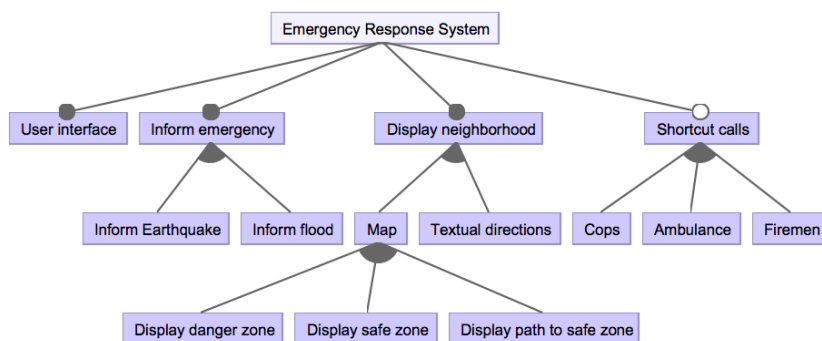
Emergency Response System

User interface

Inform emergency

Display neighborhood

Shortcut calls

Inform Earthquake

Inform flood

Map

Textual directions

Cops

Ambulance

Firemen

Display danger zone

Display safe zone

Display path to safe zone